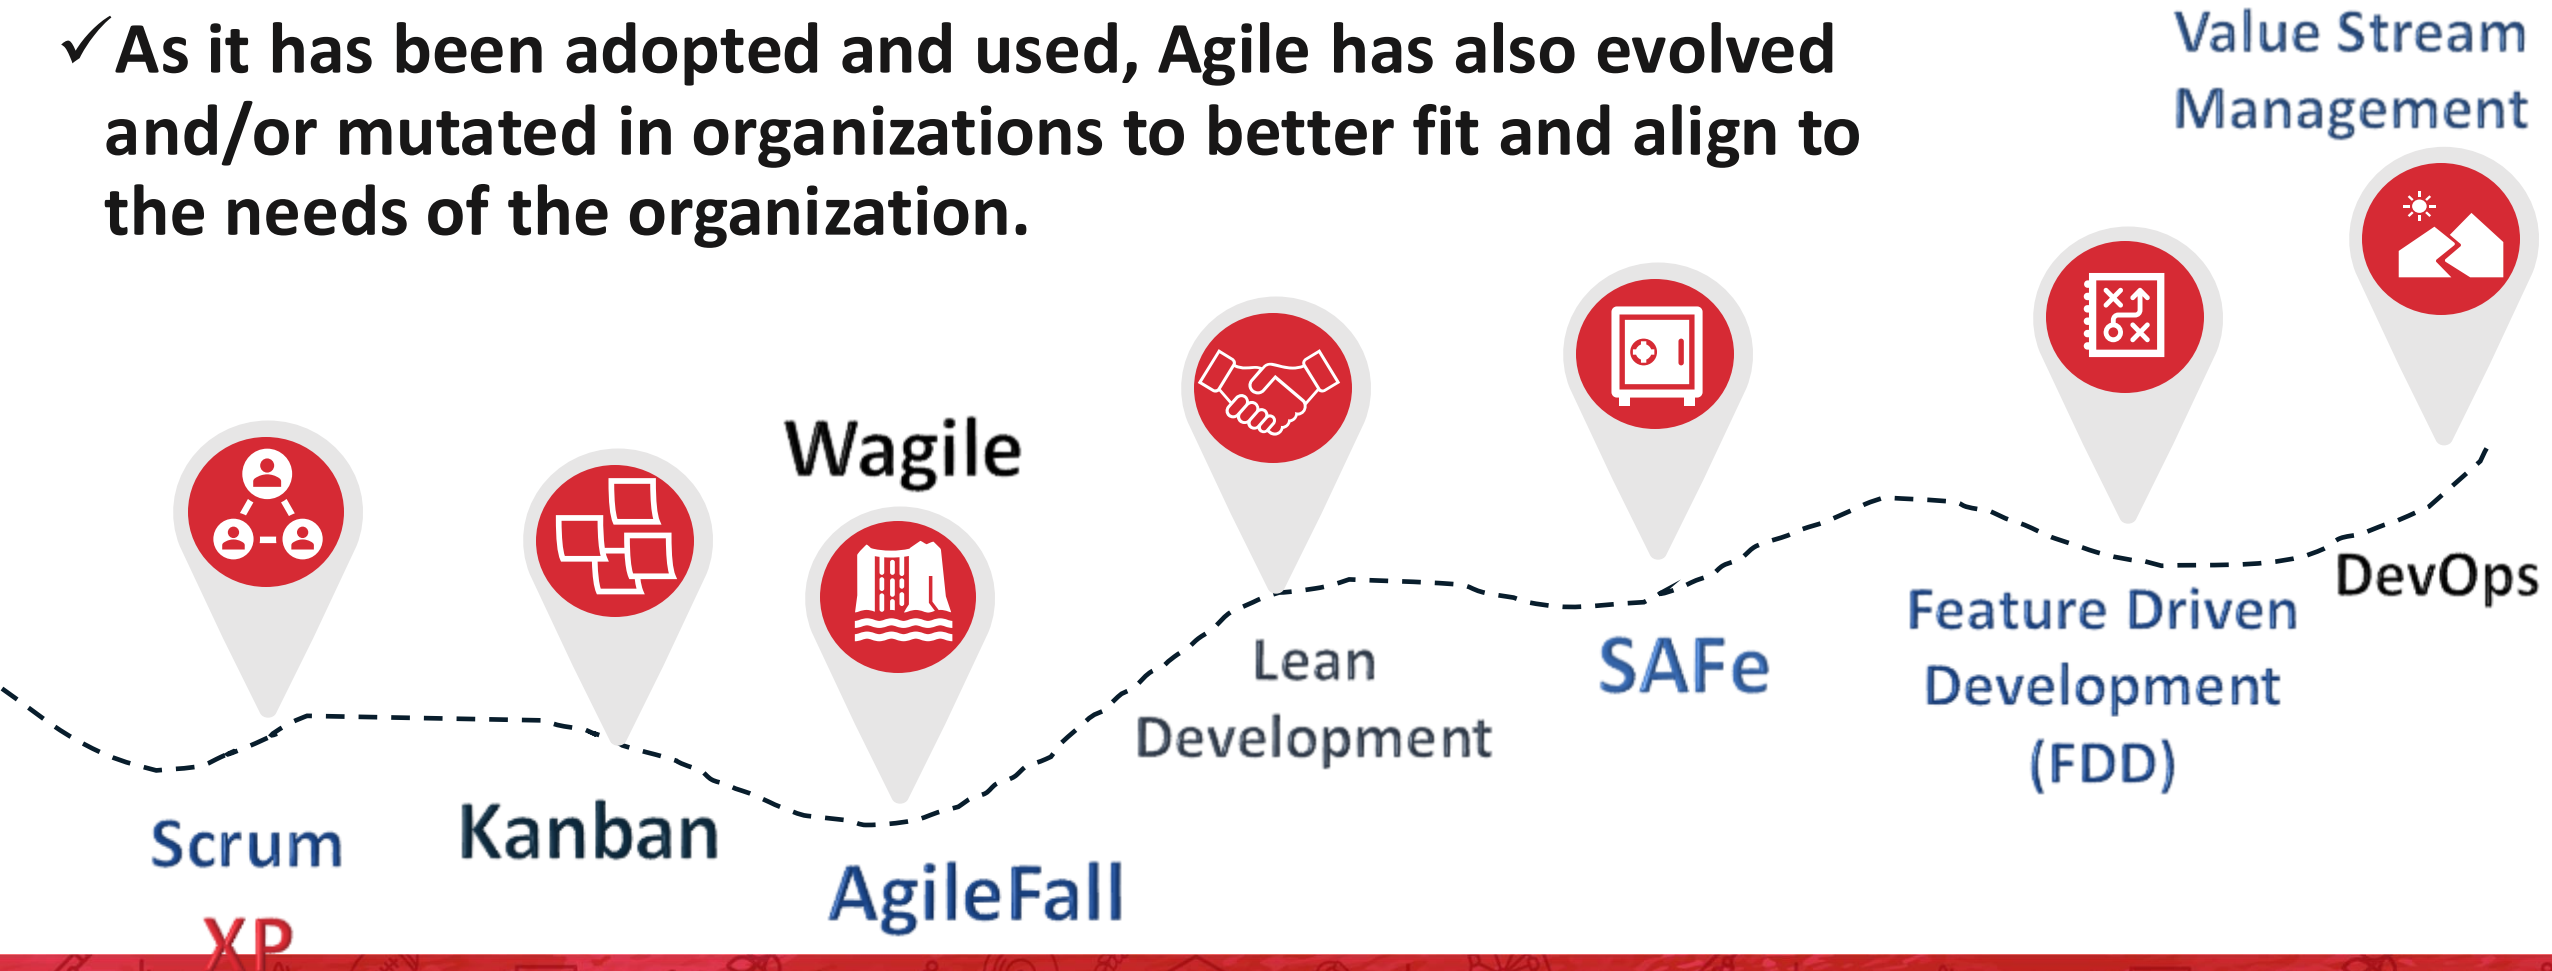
✓As it has been adopted and used, Agile has also evolved and/or mutated in organizations to better fit and align to the needs of the organization.

Value Stream Management

Wagile

Lean Development

SAFe

Feature Driven Development (FDD)

DevOps

Scrum

XP

Kanban

AgileFall